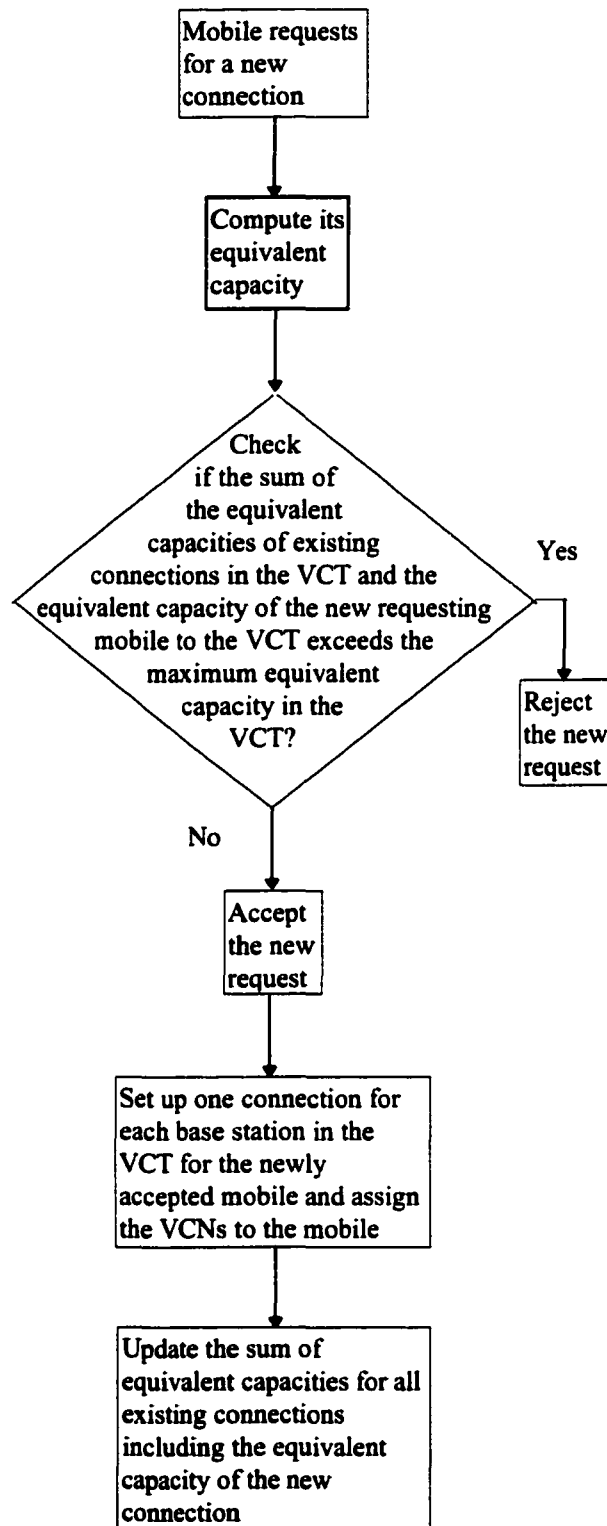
Mobile requests for a new connection

Compute its equivalent capacity

Check if the sum of the equivalent capacities of existing connections in the VCT and the equivalent capacity of the new requesting mobile to the VCT exceeds the maximum equivalent capacity in the VCT?

Yes

Reject the new request

No

Accept the new request

Set up one connection for each base station in the VCT for the newly accepted mobile and assign the VCNs to the mobile

Update the sum of equivalent capacities for all existing connections including the equivalent capacity of the new connection